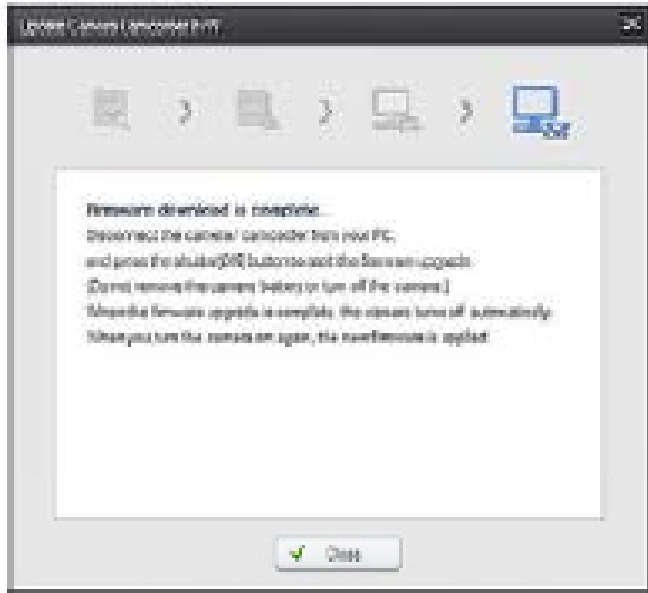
Update Camera/Camcorder F/W

Firmware download is complete.
Disconnect the camera/ camcorder from your PC,
and press the shutter[OK] button to start the firmware upgrade.
(Do not remove the camera battery or turn off the camera.)
When the firmware upgrade is complete, the camera turns off automatically.
When you turn the camera on again, the new firmware is applied.

Close